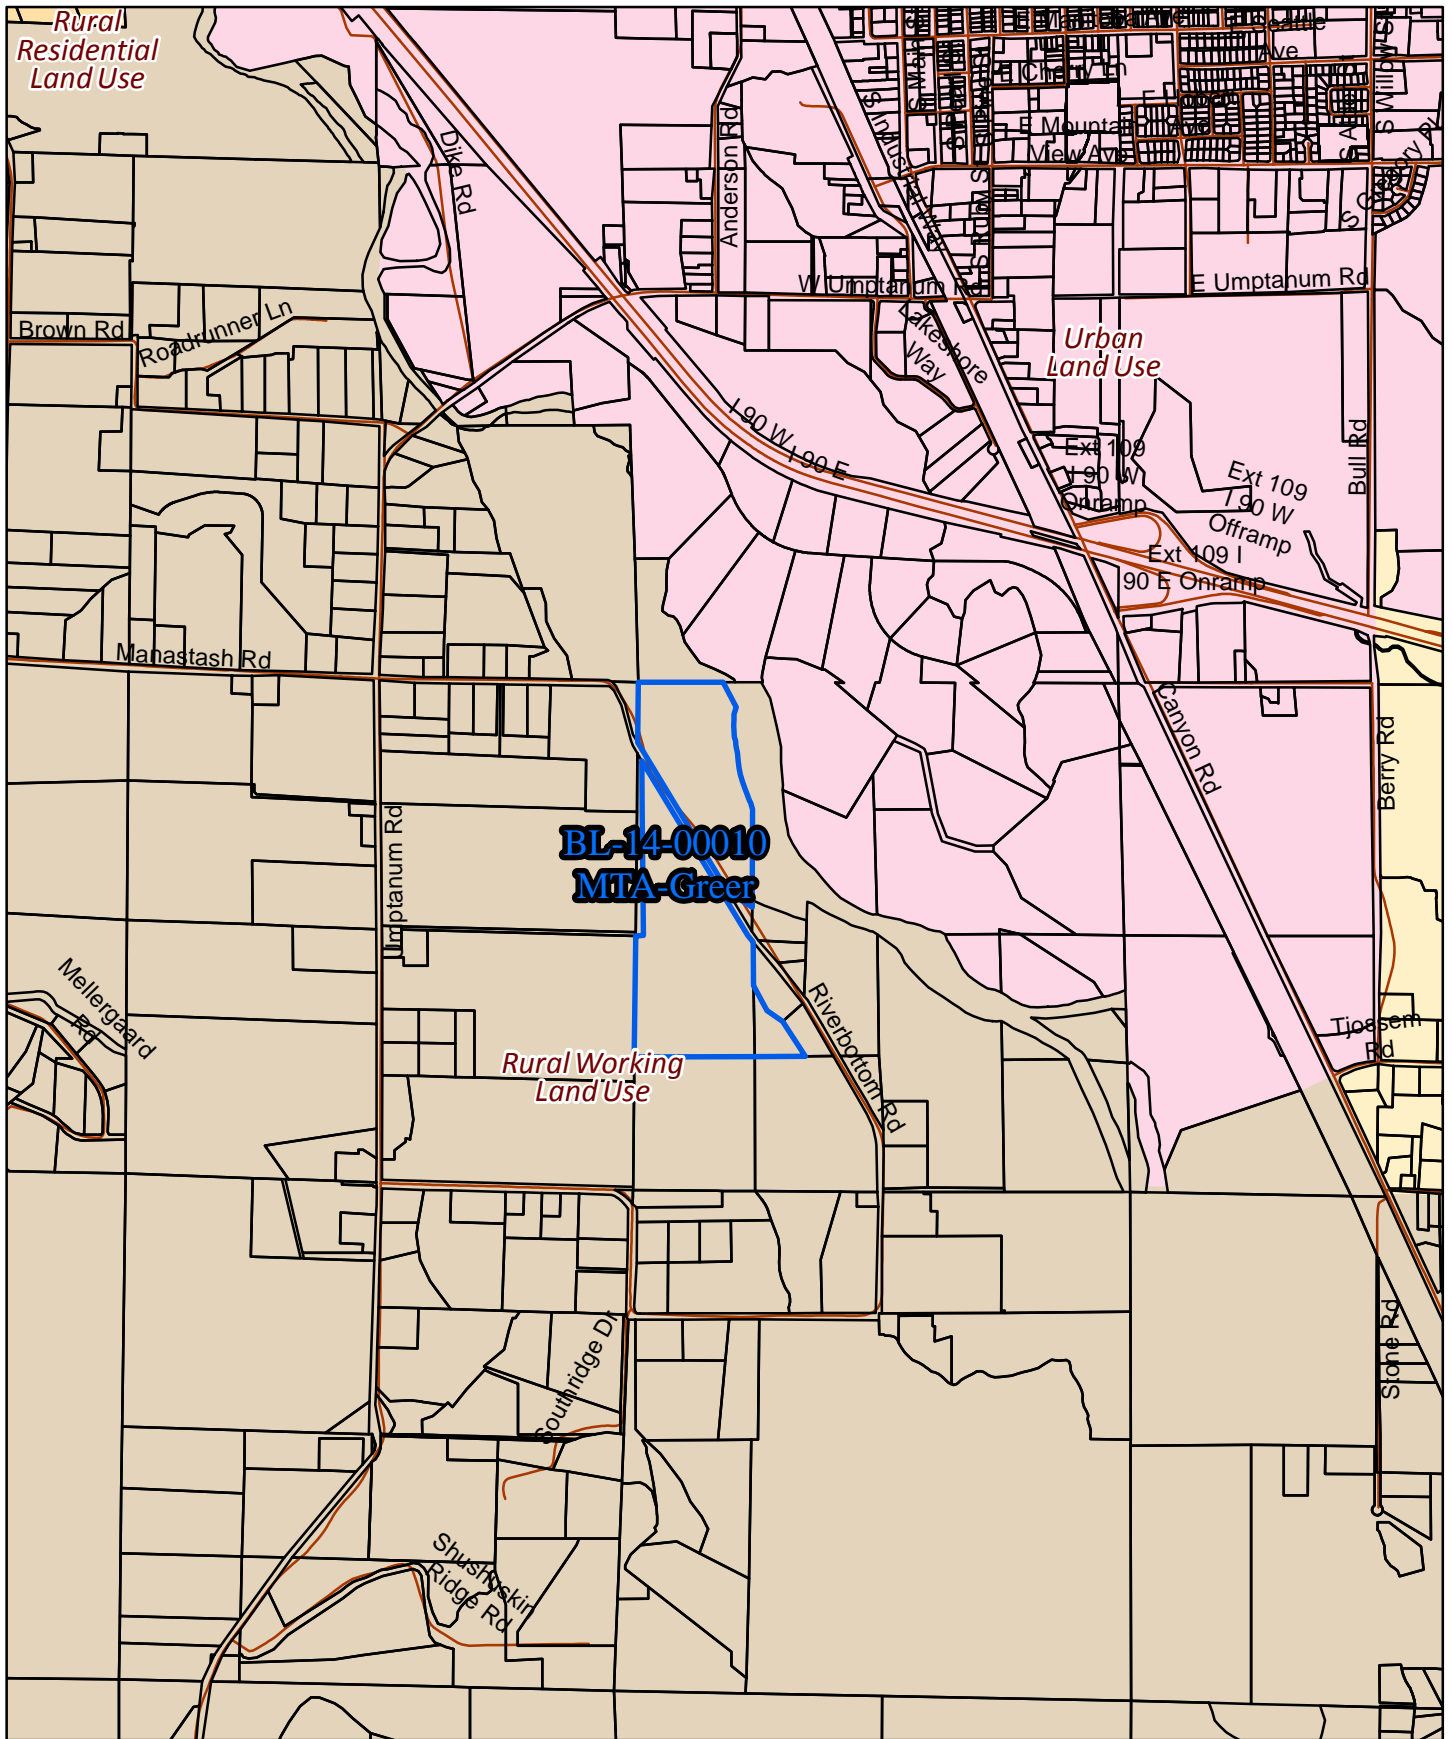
Rural Residential Land Use

Dike Rd

Anderson Rd

E Seattle Ave

E Cherry Ln

E Mountain View Ave

S Willow St

S Gregory Pl

W Umptanum Rd

E Umptanum Rd

Lakeshore Way

Urban Land Use

Brown Rd

Roadrunner Ln

I 90 W

I 90 E

Ext 109 I 90 W Onramp

Ext 109 I 90 W Offramp

Ext 109 I 90 E Onramp

Bull Rd

Manastash Rd

Canyon Rd

Berry Rd

BL-14-00010 MTA-Greer

Umptanum Rd

Mellergaard Rd

Riverbottom Rd

Tjossem Rd

Rural Working Land Use

Southridge Dr

Stone Rd

Shushuskin Ridge Rd